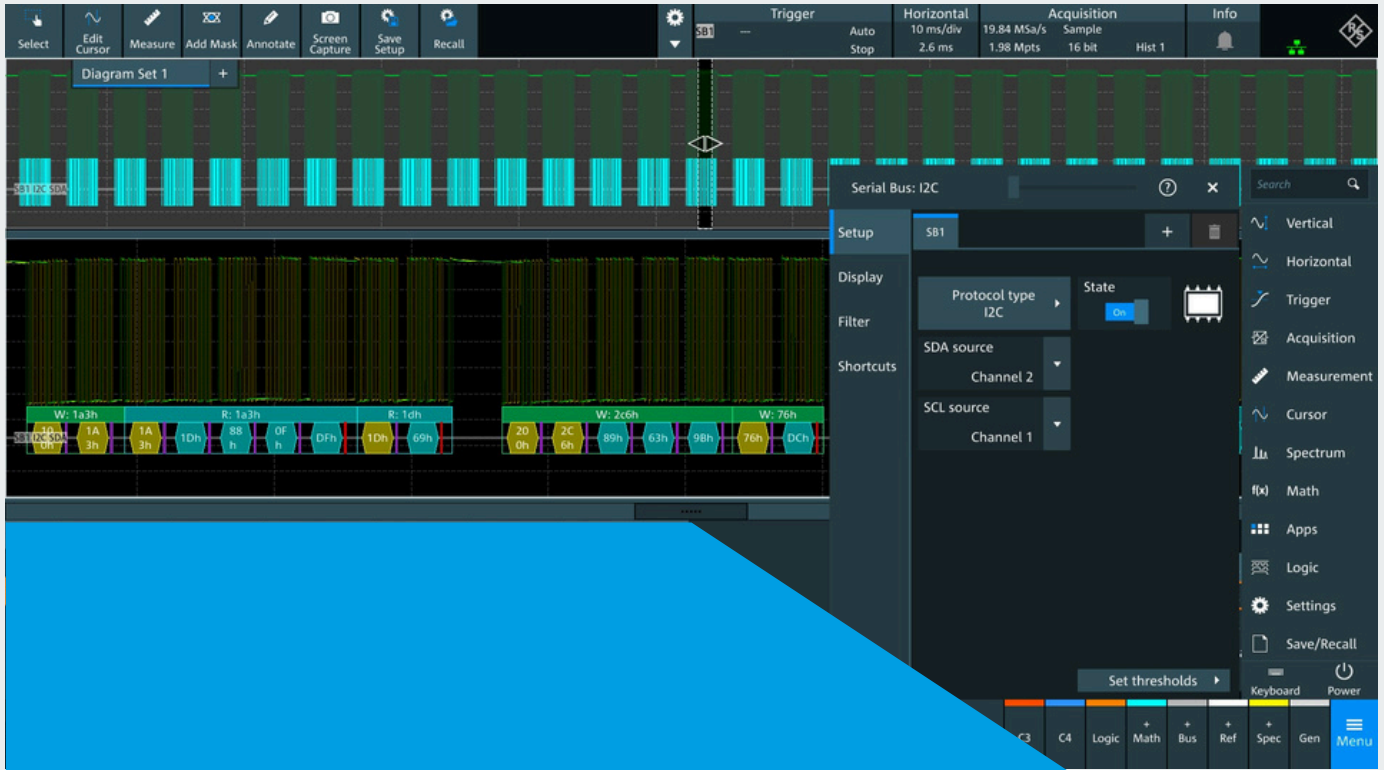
Select
Edit Cursor
Measure
Add Mask
Annotate
Screen Capture
Save Setup
Recall
Trigger
SB1 — Auto Stop
Horizontal
10 ms/div
2.6 ms
Acquisition
19.84 MSa/s Sample
1.98 Mpts 16 bit Hist 1
Info

Diagram Set 1 +

SB1 I2C SDA

W: 1a3h
R: 1a3h
R: 1dh
W: 2c6h
W: 76h
SB1 I2C SDA
10 0h
1A 3h
1A 3h
1Dh
88 h
0F h
DFh
1Dh
69h
20 0h
2C 6h
89h
63h
9Bh
76h
DCh

Serial Bus: I2C
Setup
Display
Filter
Shortcuts
SB1
Protocol type I2C
State
On
SDA source
Channel 2
SCL source
Channel 1
Set thresholds

Search
Vertical
Horizontal
Trigger
Acquisition
Measurement
Cursor
Spectrum
Math
Apps
Logic
Settings
Save/Recall
Keyboard
Power

C3
C4
Logic
Math
Bus
Ref
Spec
Gen
Menu